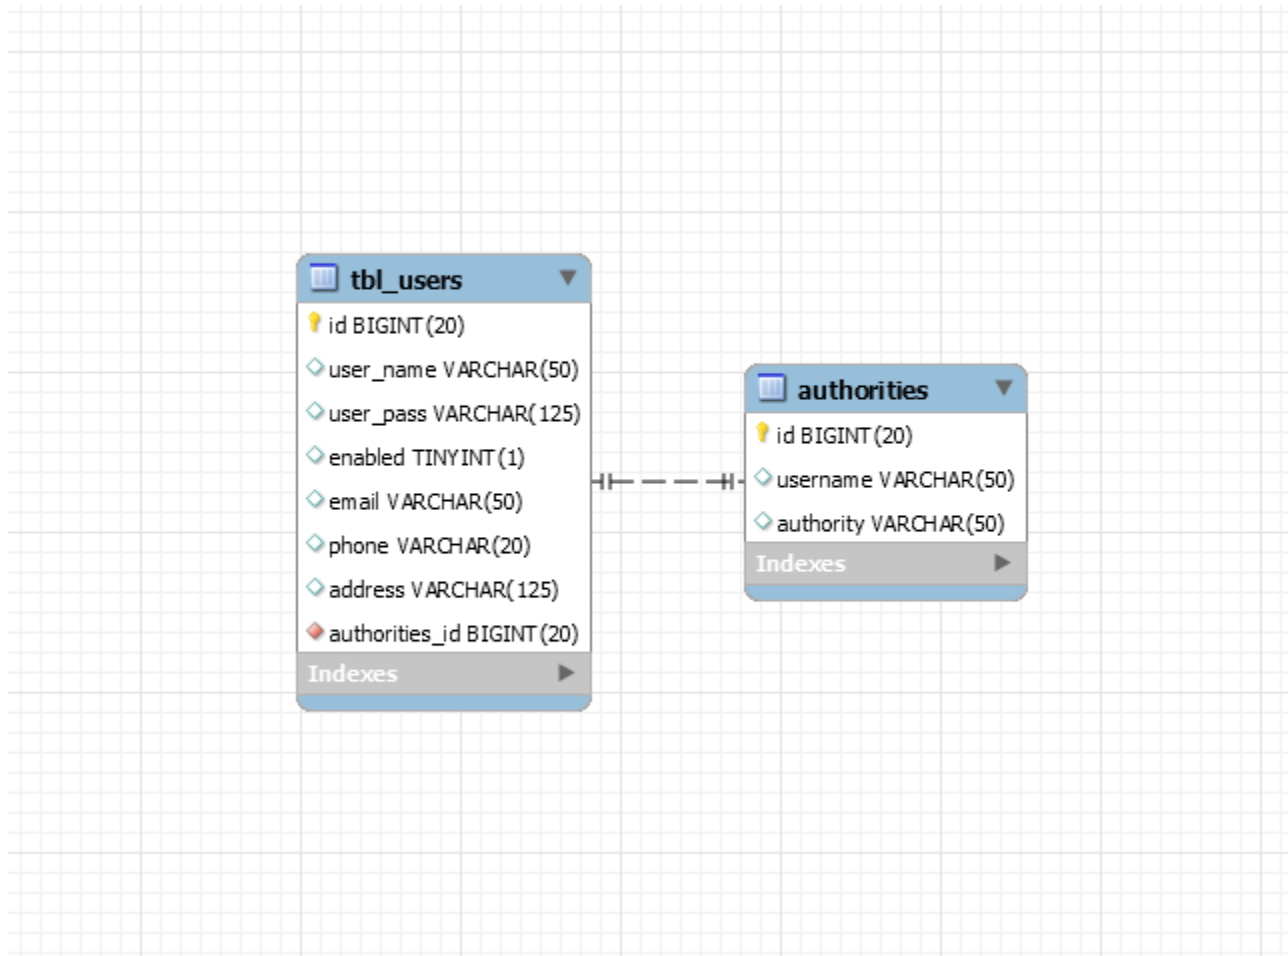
tbl_users
id BIGINT(20)
user_name VARCHAR(50)
user_pass VARCHAR(125)
enabled TINYINT(1)
email VARCHAR(50)
phone VARCHAR(20)
address VARCHAR(125)
authorities_id BIGINT(20)
Indexes

authorities
id BIGINT(20)
username VARCHAR(50)
authority VARCHAR(50)
Indexes